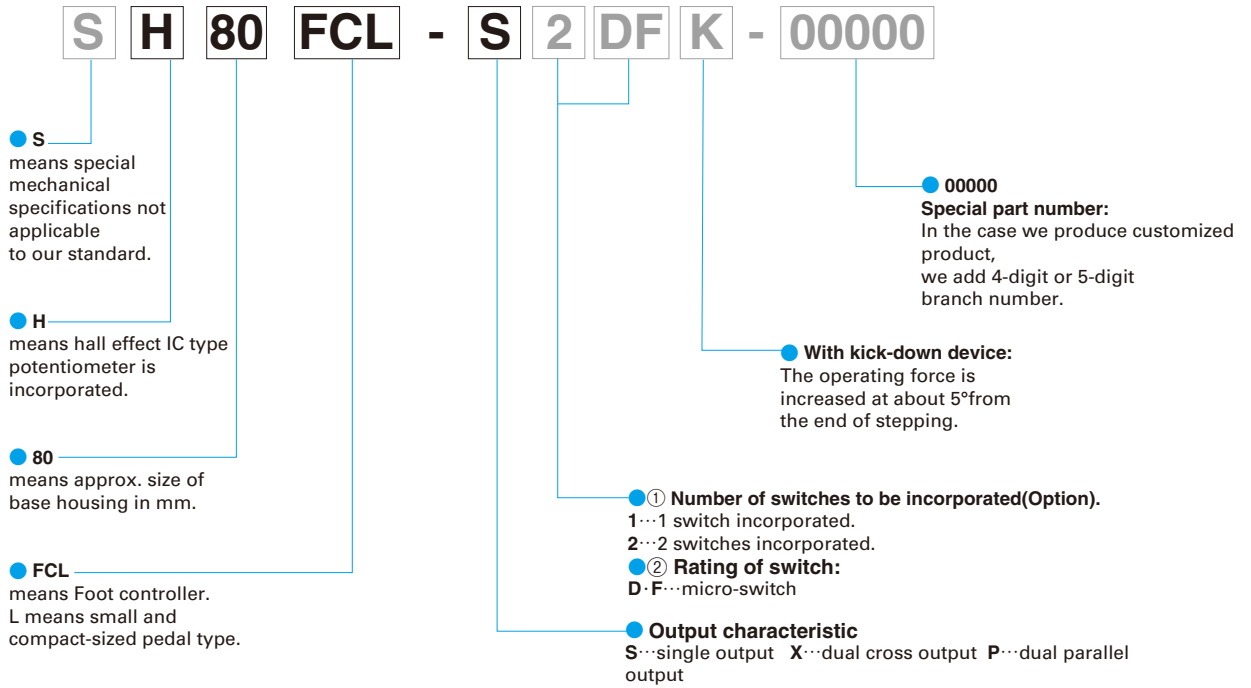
S H 80 FCL - S 2 DF K - 00000

S
means special mechanical specifications not applicable to our standard.

H
means hall effect IC type potentiometer is incorporated.

80
means approx. size of base housing in mm.

FCL
means Foot controller. L means small and compact-sized pedal type.

00000
Special part number:
In the case we produce customized product, we add 4-digit or 5-digit branch number.

With kick-down device:
The operating force is increased at about 5°from the end of stepping.

① Number of switches to be incorporated(Option).
1…1 switch incorporated.
2…2 switches incorporated.
② Rating of switch:
D·F…micro-switch

Output characteristic
S…single output X…dual cross output P…dual parallel output